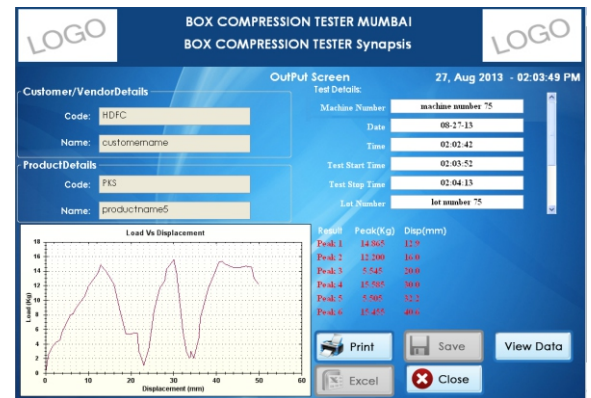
LOGO

BOX COMPRESSION TESTER MUMBAI
BOX COMPRESSION TESTER Synapsis

LOGO

OutPut Screen

27, Aug 2013 - 02:03:49 PM

Customer/VendorDetails

Code: HDFC

Name: customername

ProductDetails

Code: PKS

Name: productname5

Test Details:

| | |
|---|---|
| Machine Number | machine number 75 |
| Date | 08-27-13 |
| Time | 02:02:42 |
| Test Start Time | 02:03:52 |
| Test Stop Time | 02:04:13 |
| Lot Number | lot number 75 |

Load Vs Displacement

Load (Kg)

18 16 14 12 10 8 6 4 2 0

0 10 20 30 40 50 60

Displacement (mm)

| Result | Peak(Kg) | Disp(mm) |
|---|---|---|
| Peak 1 | 14.865 | 12.9 |
| Peak 2 | 12.200 | 16.0 |
| Peak 3 | 5.545 | 20.0 |
| Peak 4 | 15.505 | 30.0 |
| Peak 5 | 5.505 | 32.2 |
| Peak 6 | 15.455 | 40.6 |

Print

Save

View Data

Excel

Close